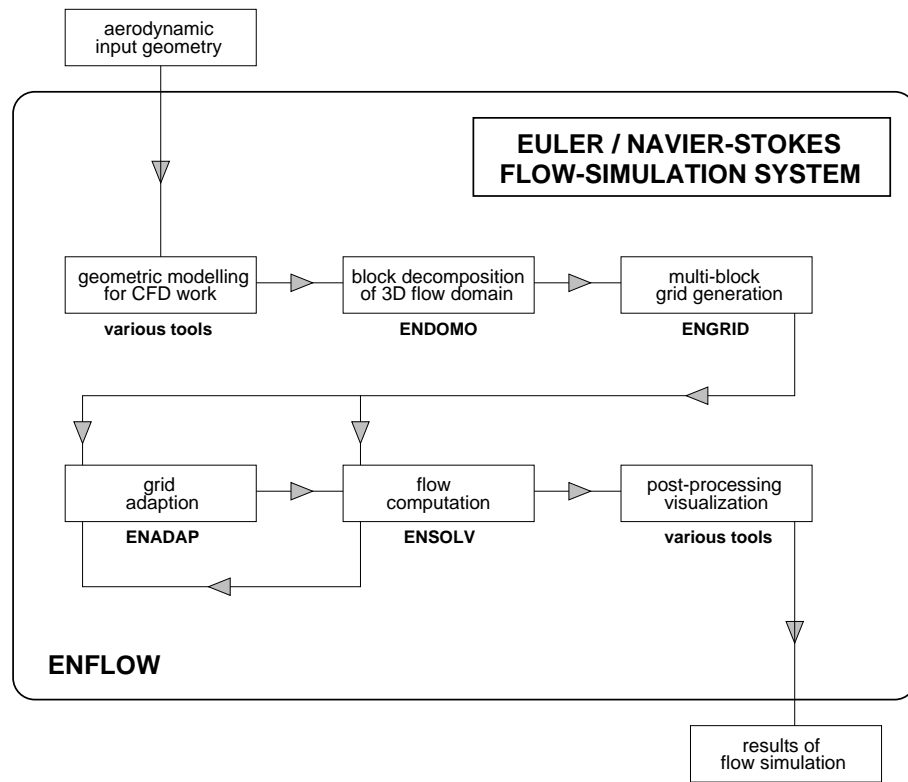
aerodynamic input geometry

EULER / NAVIER-STOKES FLOW-SIMULATION SYSTEM

geometric modelling for CFD work

various tools

block decomposition of 3D flow domain

ENDOMO

multi-block grid generation

ENGRID

grid adaption

ENADAP

flow computation

ENSOLV

post-processing visualization

various tools

ENFLOW

results of flow simulation